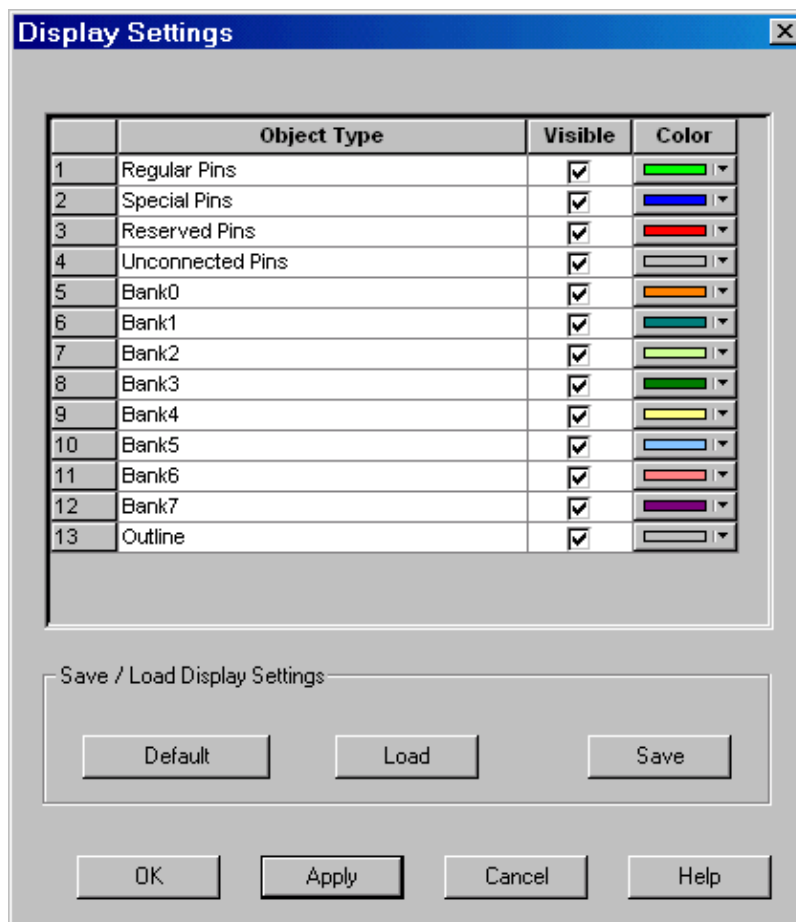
Display Settings

| | Object Type | Visible | Color |
|---|---|---|---|
| 1 | Regular Pins | ☑ | |
| 2 | Special Pins | ☑ | |
| 3 | Reserved Pins | ☑ | |
| 4 | Unconnected Pins | ☑ | |
| 5 | Bank0 | ☑ | |
| 6 | Bank1 | ☑ | |
| 7 | Bank2 | ☑ | |
| 8 | Bank3 | ☑ | |
| 9 | Bank4 | ☑ | |
| 10 | Bank5 | ☑ | |
| 11 | Bank6 | ☑ | |
| 12 | Bank7 | ☑ | |
| 13 | Outline | ☑ | |

Save / Load Display Settings

Default Load Save

OK Apply Cancel Help